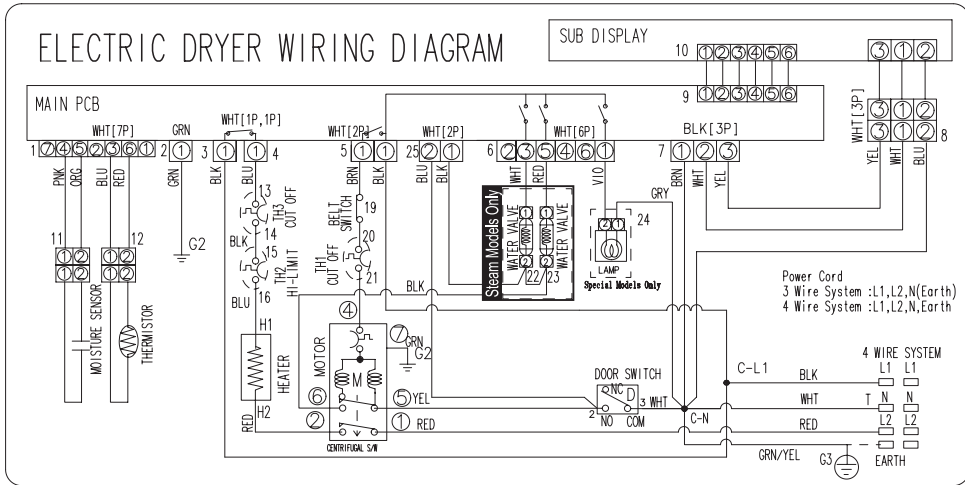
ELECTRIC DRYER WIRING DIAGRAM

SUB DISPLAY

10 ①②③④⑤⑥

9 ①②③④⑤⑥

③①②

WHT[3P]

③①②

③①② 8

YEL WHT BLU

MAIN PCB

WHT[7P] GRN WHT[1P,1P] WHT[2P] WHT[2P] WHT[6P] BLK[3P]

1 ⑦④⑤②③⑥① 2 ① 3 ① ① 4 5 ②① 25 ②① 6 ②③⑤④⑥① 7 ①②③

PNK ORG BLU RED GRN BLK BLU BRN BLK BLU BLK WHT RED VIO BRN WHT YEL GRY

13 TH3 CUT OFF 14 BLK 15 TH2 HI-LIMIT BLU 16

BELT SWITCH 19 20 TH1 CUT OFF 21

Steam Models Only WATER VALVE WATER VALVE 22 23

24 LAMP Special Models Only

11 ①② ①② MOISTURE SENSOR

12 ①② ①② THERMISTOR

G2

H1 HEATER H2 RED

④ ⑦GRN G2 MOTOR M ⑥ ⑤YEL ② ① RED CENTRIFUGAL S/W

BLK

Power Cord
3 Wire System :L1,L2,N(Earth)
4 Wire System :L1,L2,N,Earth

DOOR SWITCH NC D 3 WHT 2 NO COM

C-L1 BLK L1 L1
WHT T N N
C-N RED L2 L2
GRN/YEL G3 EARTH

4 WIRE SYSTEM